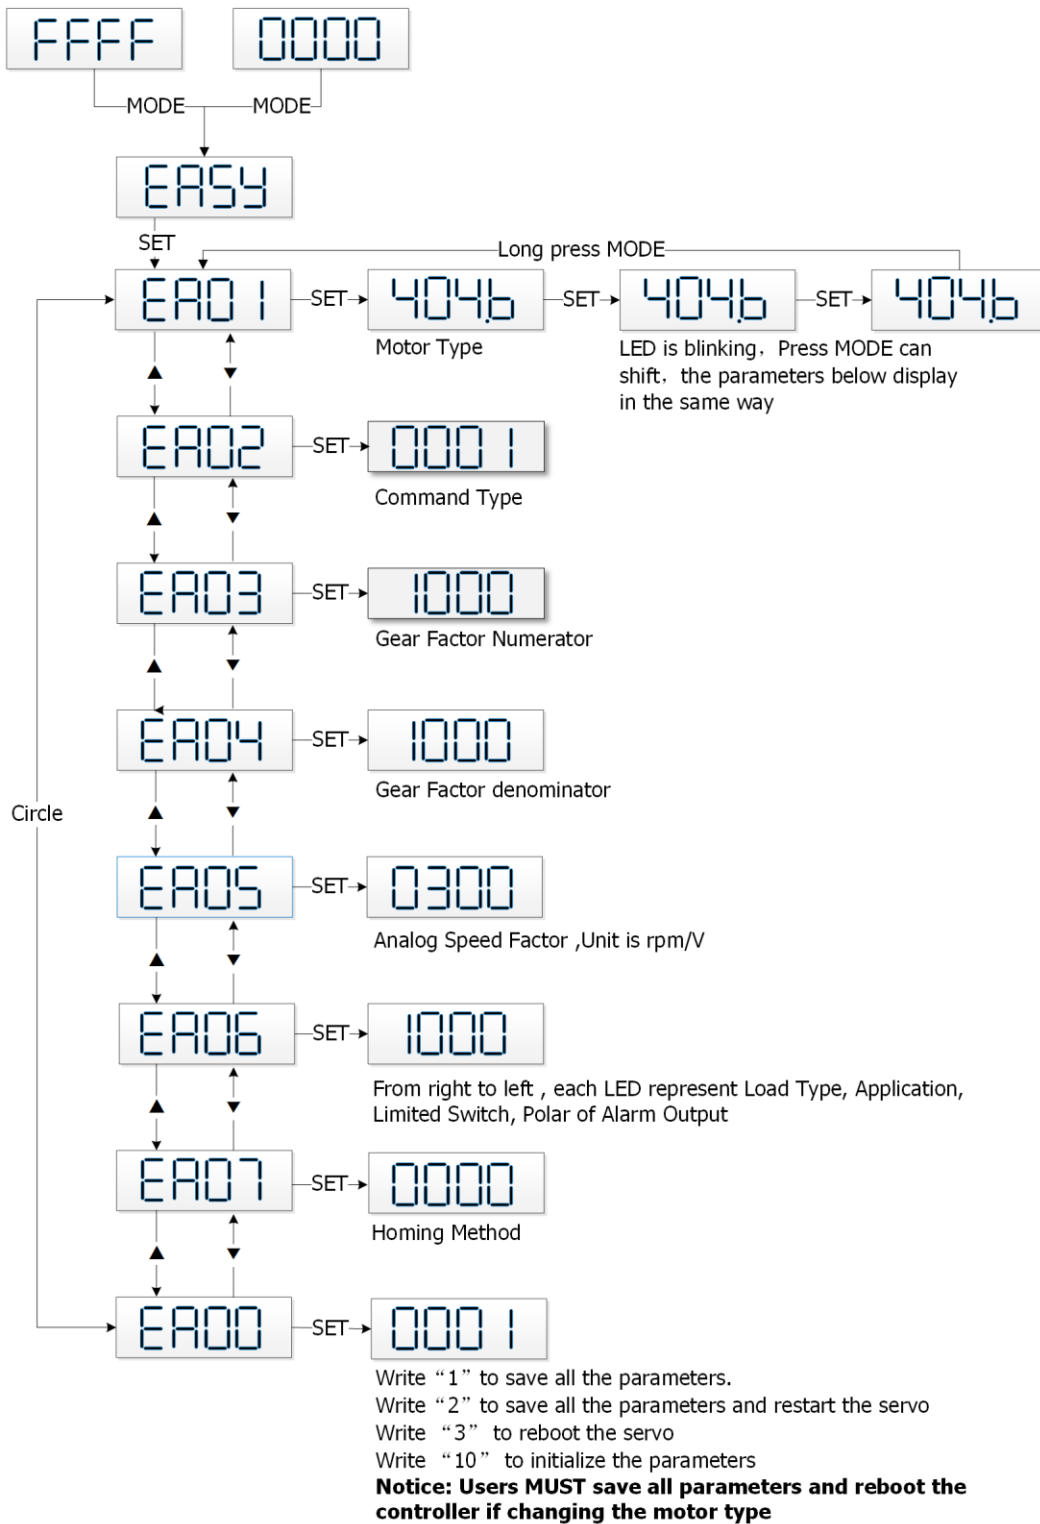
FFFF

0000

MODE

MODE

EASY

SET

Long press MODE

EA01

SET

404b

SET

404b

SET

404b

Motor Type

LED is blinking，Press MODE can shift，the parameters below display in the same way

EA02

SET

0001

Command Type

EA03

SET

1000

Gear Factor Numerator

EA04

SET

1000

Gear Factor denominator

Circle

EA05

SET

0300

Analog Speed Factor ,Unit is rpm/V

EA06

SET

1000

From right to left , each LED represent Load Type, Application, Limited Switch, Polar of Alarm Output

EA07

SET

0000

Homing Method

EA00

SET

0001

Write “1” to save all the parameters.
Write “2” to save all the parameters and restart the servo
Write “3” to reboot the servo
Write “10” to initialize the parameters
**Notice: Users MUST save all parameters and reboot the controller if changing the motor type**